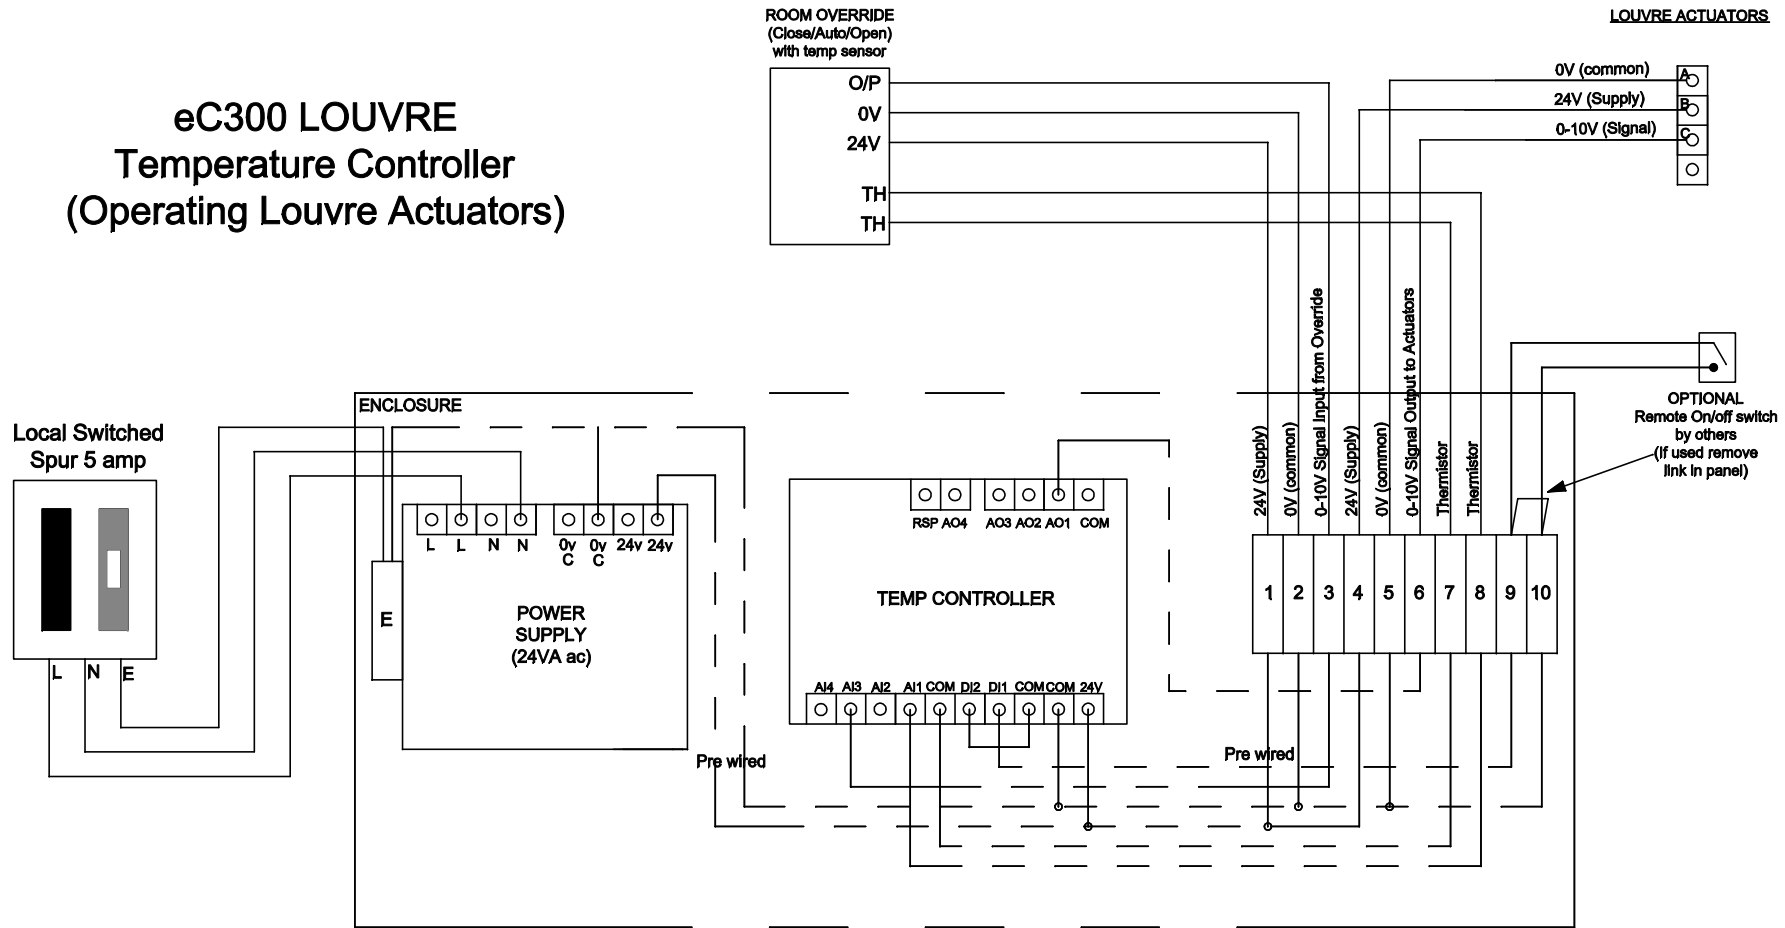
ROOM OVERRIDE
(Close/Auto/Open)
with temp sensor

LOUVRE ACTUATORS

eC300 LOUVRE
Temperature Controller
(Operating Louvre Actuators)

O/P
0V
24V
TH
TH

0V (common)
24V (Supply)
0-10V (Signal)
A
B
C

24V (Supply)
0V (common)
0-10V Signal Input from Override
24V (Supply)
0V (common)
0-10V Signal Output to Actuators
Thermistor
Thermistor

OPTIONAL
Remote On/off switch
by others
(If used remove
link in panel)

ENCLOSURE

Local Switched
Spur 5 amp

L N E

E

L L N N 0v C 0v C 24v 24v

POWER
SUPPLY
(24VA ac)

RSP AO4 AO3 AO2 AO1 COM

TEMP CONTROLLER

AI4 AI3 AI2 AI1 COM DI2 DI1 COM COM 24V

1 2 3 4 5 6 7 8 9 10

Pre wired

Pre wired